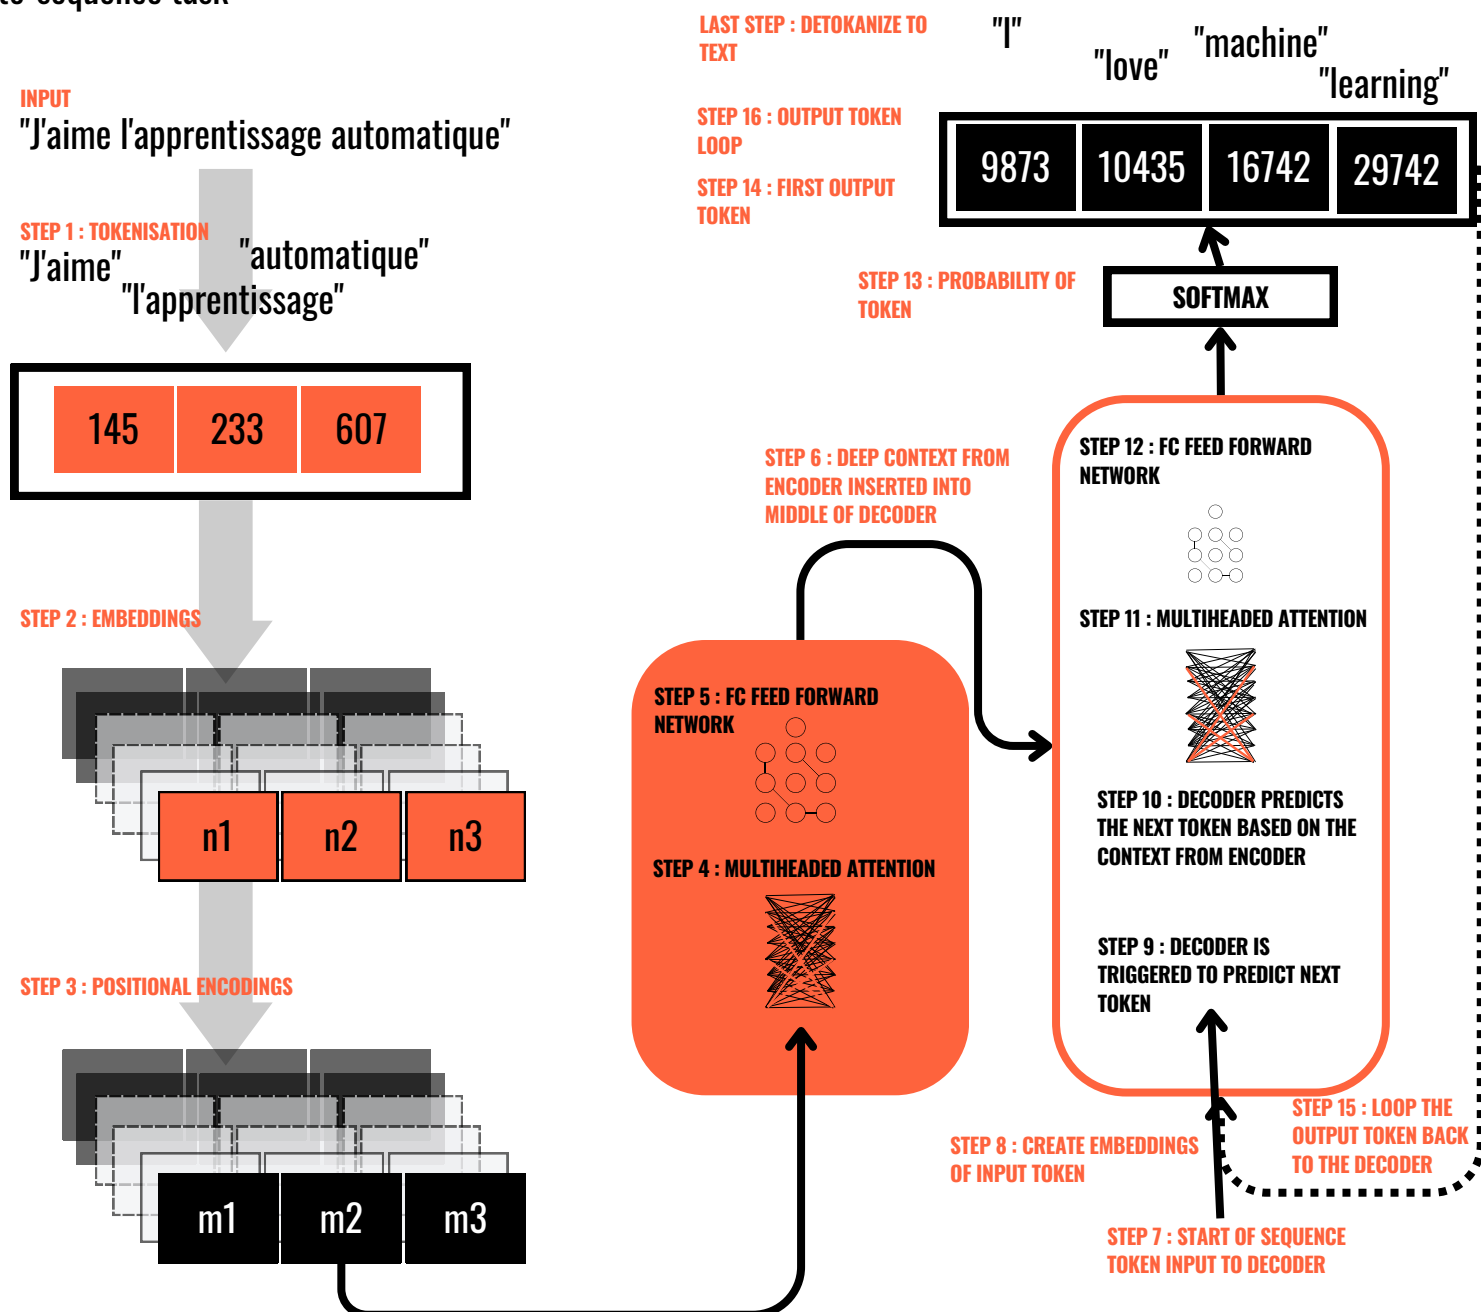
INPUT
"J'aime l'apprentissage automatique"

STEP 1 : TOKENISATION
"J'aime" "l'apprentissage" "automatique"

145 233 607

STEP 2 : EMBEDDINGS

n1 n2 n3

STEP 3 : POSITIONAL ENCODINGS

m1 m2 m3

STEP 4 : MULTIHEADED ATTENTION

STEP 5 : FC FEED FORWARD NETWORK

STEP 6 : DEEP CONTEXT FROM ENCODER INSERTED INTO MIDDLE OF DECODER

STEP 7 : START OF SEQUENCE TOKEN INPUT TO DECODER

STEP 8 : CREATE EMBEDDINGS OF INPUT TOKEN

STEP 9 : DECODER IS TRIGGERED TO PREDICT NEXT TOKEN

STEP 10 : DECODER PREDICTS THE NEXT TOKEN BASED ON THE CONTEXT FROM ENCODER

STEP 11 : MULTIHEADED ATTENTION

STEP 12 : FC FEED FORWARD NETWORK

SOFTMAX

STEP 13 : PROBABILITY OF TOKEN

STEP 14 : FIRST OUTPUT TOKEN

STEP 15 : LOOP THE OUTPUT TOKEN BACK TO THE DECODER

STEP 16 : OUTPUT TOKEN LOOP

LAST STEP : DETOKANIZE TO TEXT

"I" "love" "machine" "learning"

9873 10435 16742 29742